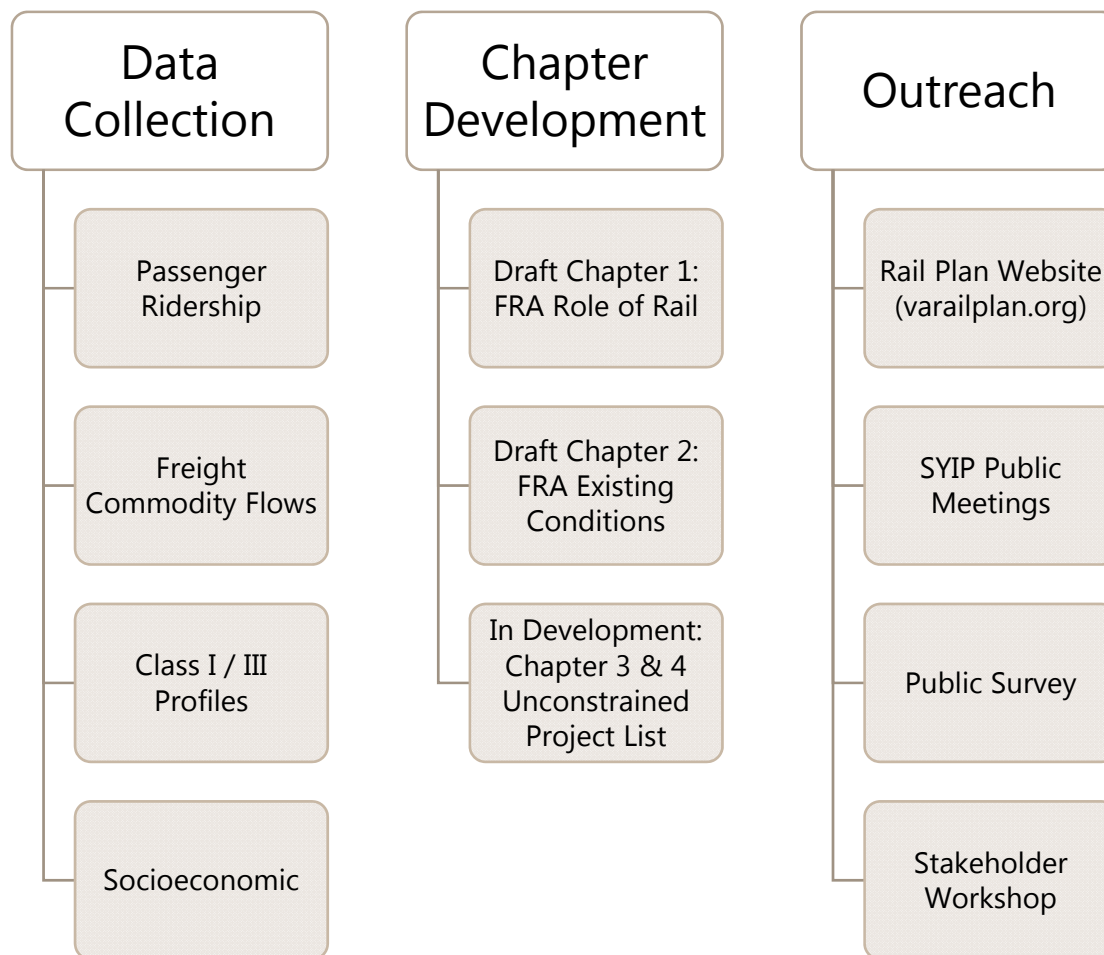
Data Collection

Passenger Ridership

Freight Commodity Flows

Class I / III Profiles

Socioeconomic

Chapter Development

Draft Chapter 1: FRA Role of Rail

Draft Chapter 2: FRA Existing Conditions

In Development: Chapter 3 & 4 Unconstrained Project List

Outreach

Rail Plan Website (varailplan.org)

SYIP Public Meetings

Public Survey

Stakeholder Workshop